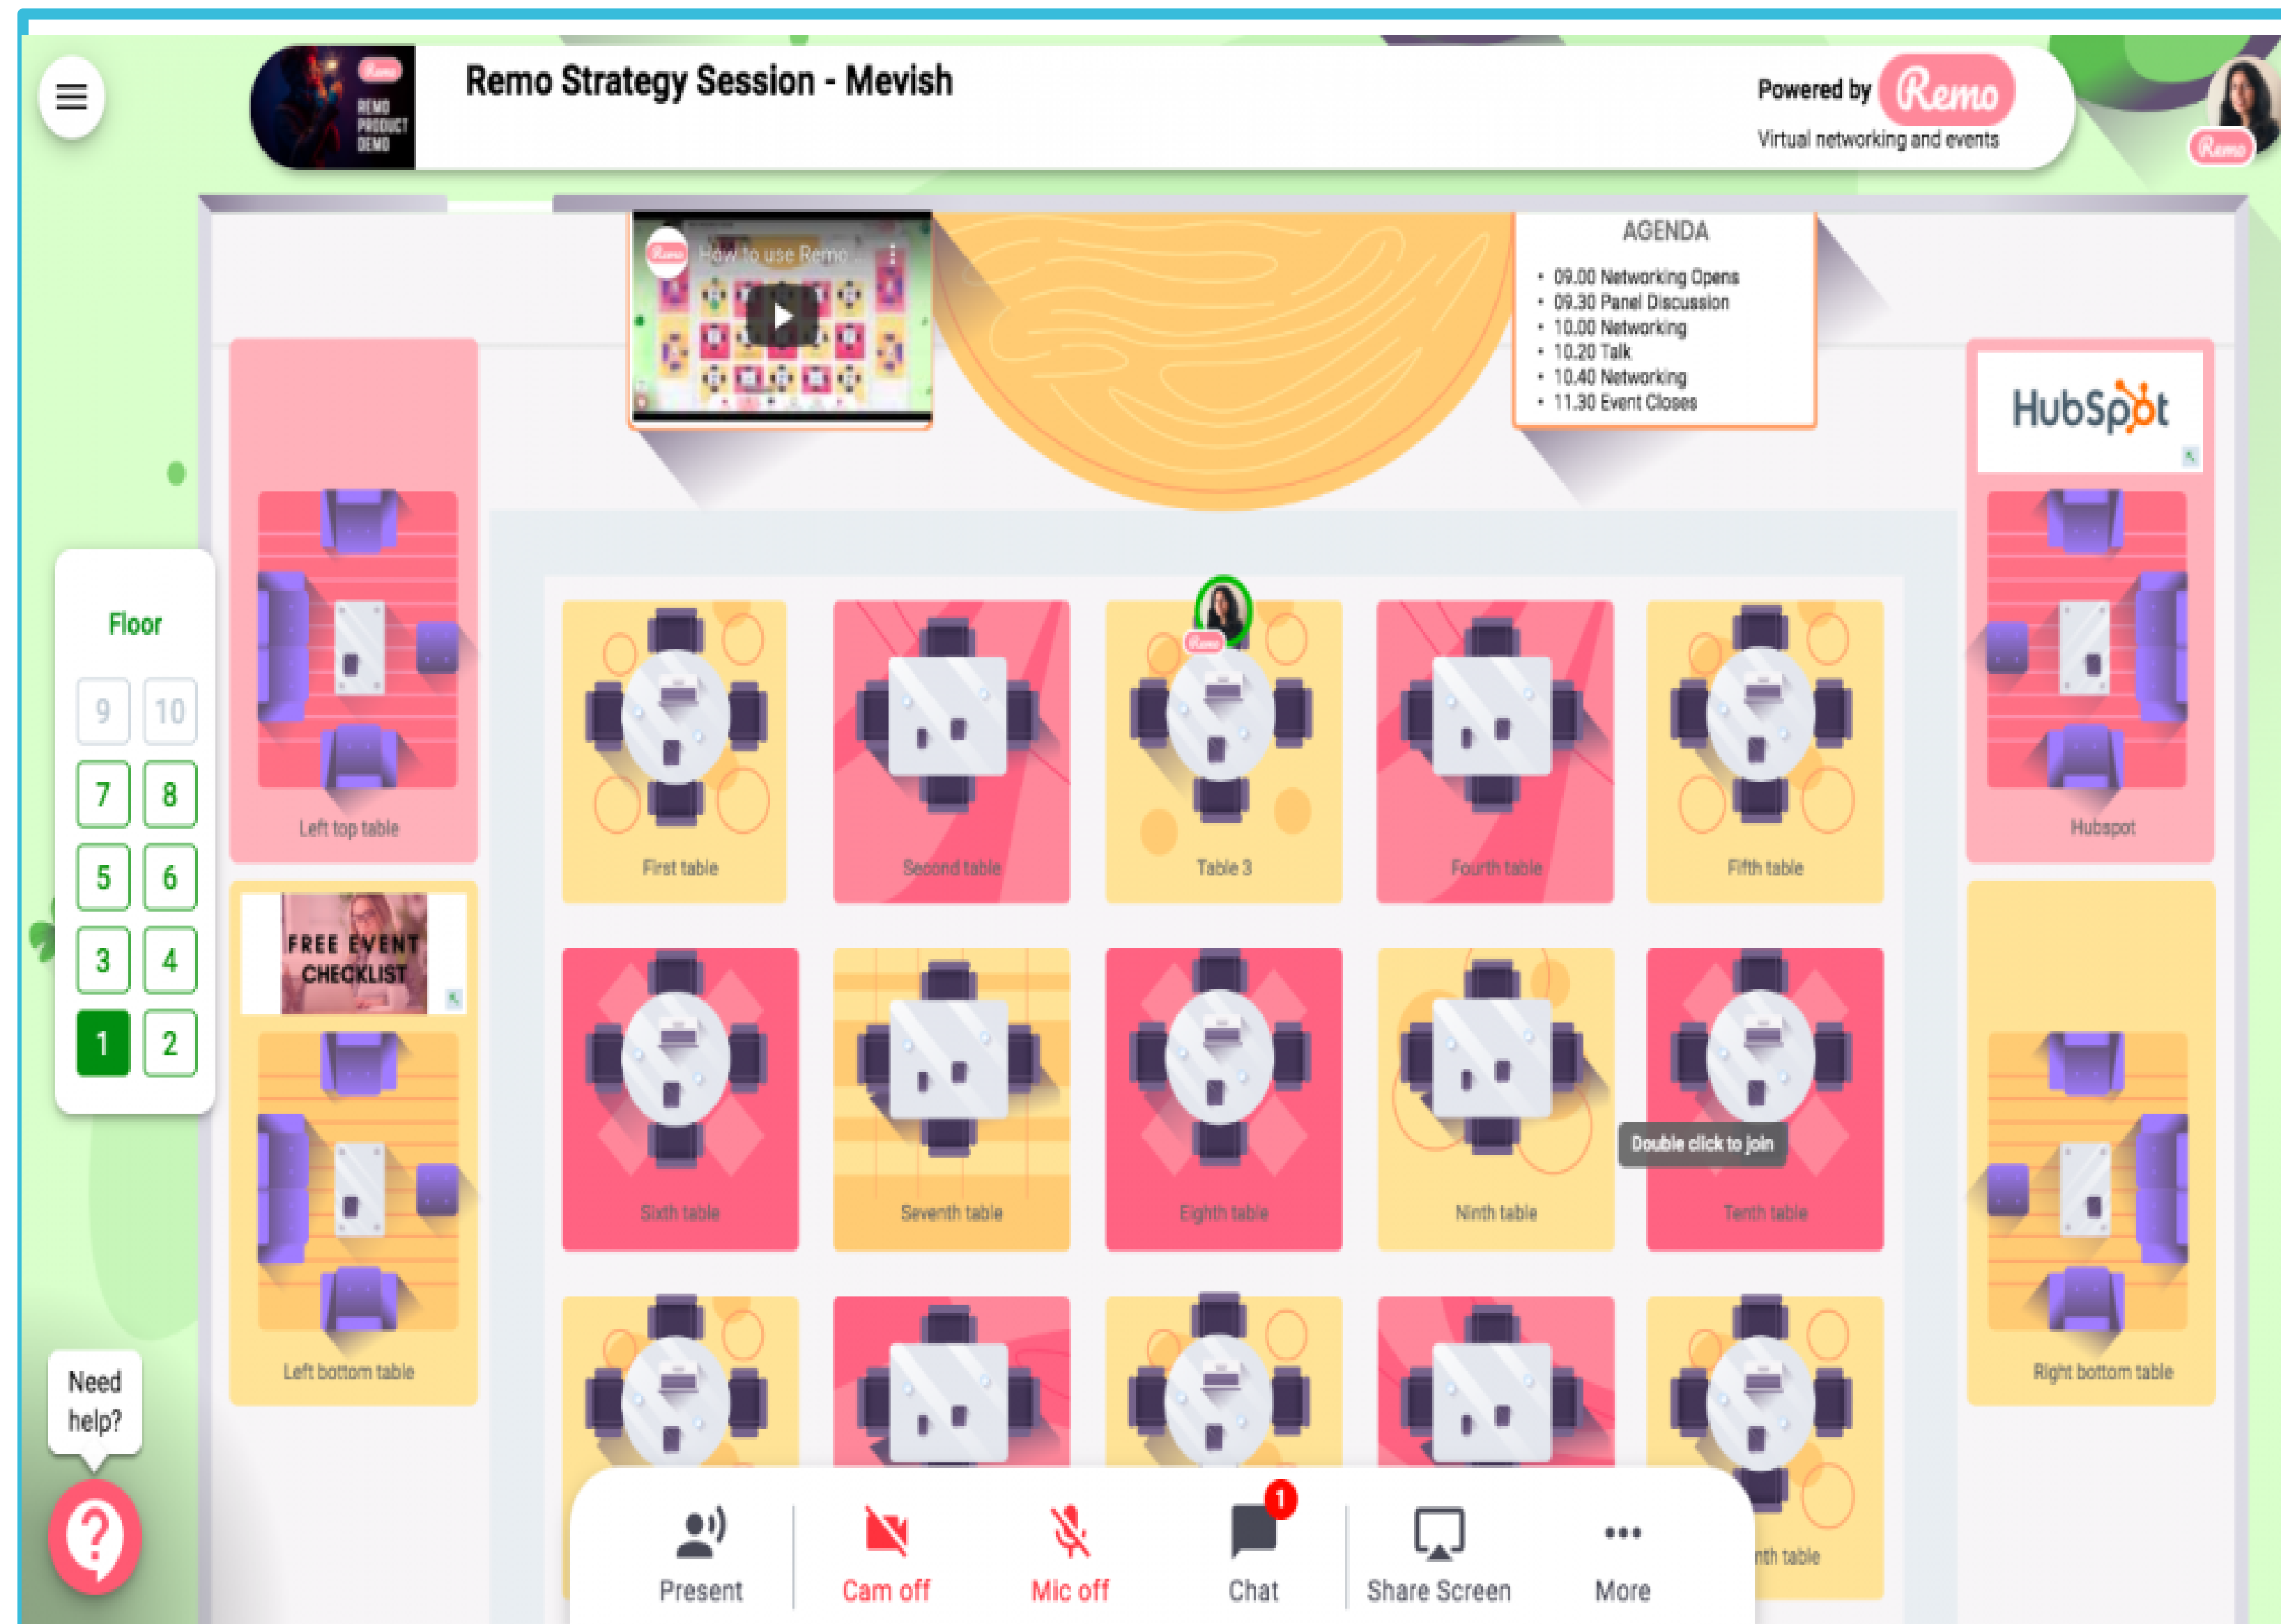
Remo
REMO PRODUCT DEMO

Remo Strategy Session - Mevish

Powered by Remo
Virtual networking and events

Remo

How to use Remo ...

AGENDA
• 09.00 Networking Opens
• 09.30 Panel Discussion
• 10.00 Networking
• 10.20 Talk
• 10.40 Networking
• 11.30 Event Closes

HubSpot

Floor
9 10
7 8
5 6
3 4
1 2

Left top table

Hubspot

First table
Second table
Remo
Table 3
Fourth table
Fifth table

FREE EVENT CHECKLIST

Sixth table
Seventh table
Eighth table
Ninth table
Double click to join
Tenth table

Left bottom table

Right bottom table

Need help?

Present
Cam off
Mic off
1
Chat
Share Screen
More

nth table